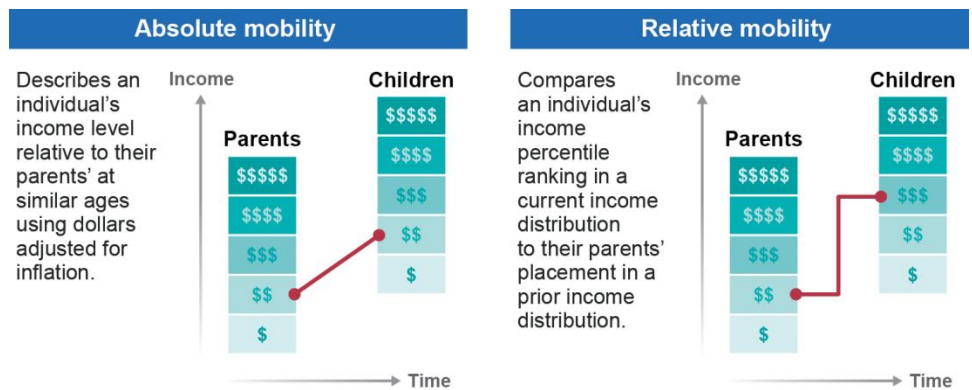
Absolute mobility

Describes an individual's income level relative to their parents' at similar ages using dollars adjusted for inflation.

Income

Parents

$$$$$
$$$$
$$$
$$
$

Children

$$$$$
$$$$
$$$
$$
$

Time

Relative mobility

Compares an individual's income percentile ranking in a current income distribution to their parents' placement in a prior income distribution.

Income

Parents

$$$$$
$$$$
$$$
$$
$

Children

$$$$$
$$$$
$$$
$$
$

Time